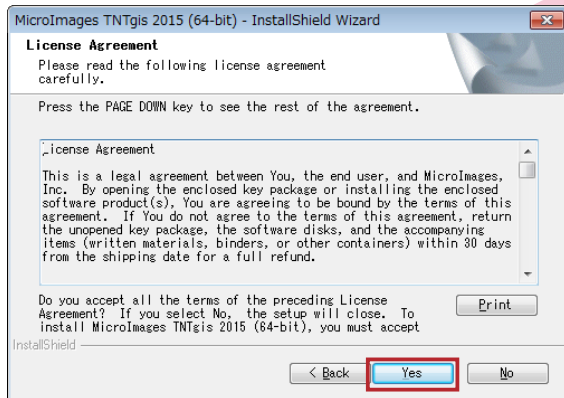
MicroImages TNTgis 2015 (64-bit) - InstallShield Wizard

License Agreement

Please read the following license agreement carefully.

Press the PAGE DOWN key to see the rest of the agreement.

License Agreement

This is a legal agreement between You, the end user, and MicroImages, Inc. By opening the enclosed key package or installing the enclosed software product(s), You are agreeing to be bound by the terms of this agreement. If You do not agree to the terms of this agreement, return the unopened key package, the software disks, and the accompanying items (written materials, binders, or other containers) within 30 days from the shipping date for a full refund.

Do you accept all the terms of the preceding License Agreement? If you select No, the setup will close. To install MicroImages TNTgis 2015 (64-bit), you must accept

Print

InstallShield

< Back

Yes

No